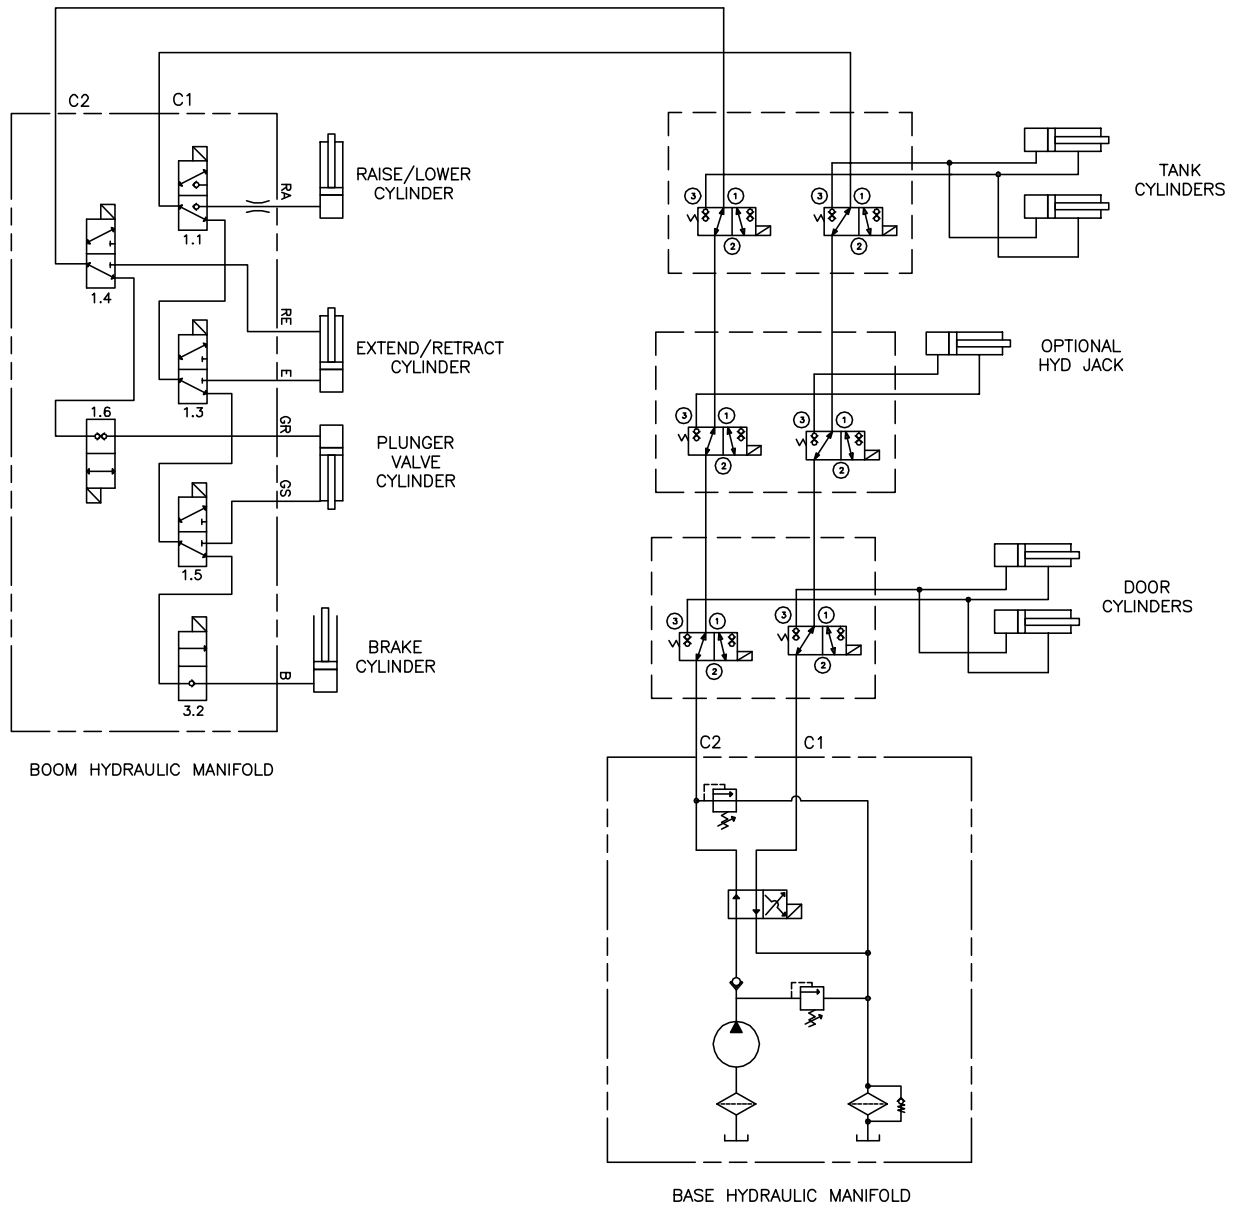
C2
C1
RA
RAISE/LOWER CYLINDER
1.1
1.4
RE
EXTEND/RETRACT CYLINDER
E
1.3
1.6
GR
PLUNGER VALVE CYLINDER
GS
1.5
BRAKE CYLINDER
B
3.2
BOOM HYDRAULIC MANIFOLD

TANK CYLINDERS
3 1 2
3 1 2
OPTIONAL HYD JACK
3 1 2
3 1 2
DOOR CYLINDERS
3 1 2
3 1 2
C2
C1
BASE HYDRAULIC MANIFOLD